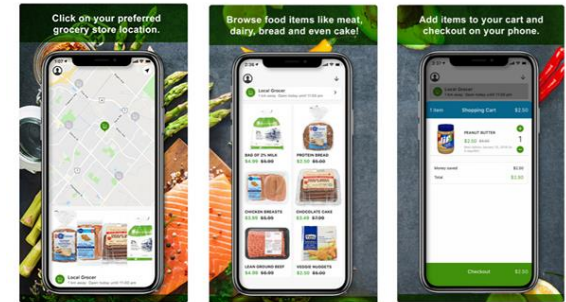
Click on your preferred grocery store location.

Local Grocer

Browse food items like meat, dairy, bread and even cake!

Local Grocer

BAG OF 2% MILK
$4.99 $5.99

PROTEIN BREAD
$2.99 $3.99

CHICKEN BREASTS
$3.99 $5.99

CHOCOLATE CAKE
$5.99 $6.99

LEAN GROUND BEEF
$4.99 $5.99

VEGGIE NUGGETS
$3.99 $5.99

Add items to your cart and checkout on your phone.

1 Item
Shopping Cart
$2.50

PEANUT BUTTER
$2.50 $3.99

1

Money saved
Total

Checkout
$2.50